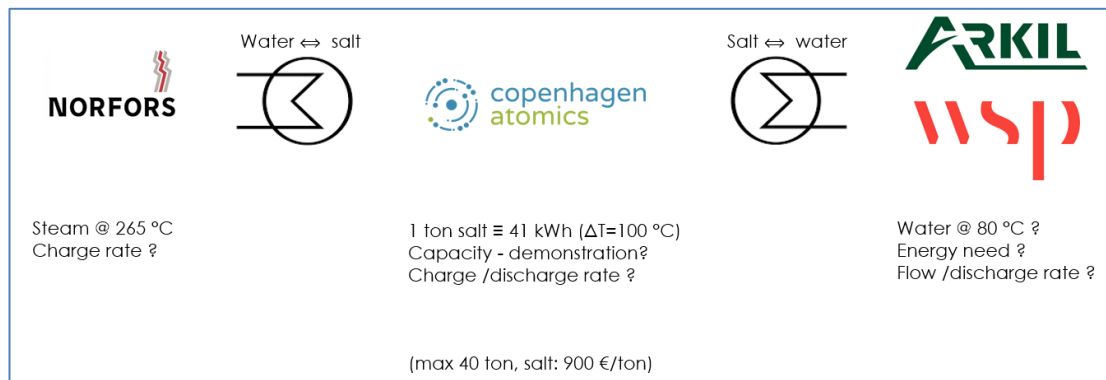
NORFORS

Water ⇔ salt

copenhagen atomics

Salt ⇔ water

ARKIL

wsp

Steam @ 265 °C
Charge rate ?

1 ton salt ≡ 41 kWh ($\Delta T$=100 °C)
Capacity - demonstration?
Charge /discharge rate ?

Water @ 80 °C ?
Energy need ?
Flow /discharge rate ?

(max 40 ton, salt: 900 €/ton)